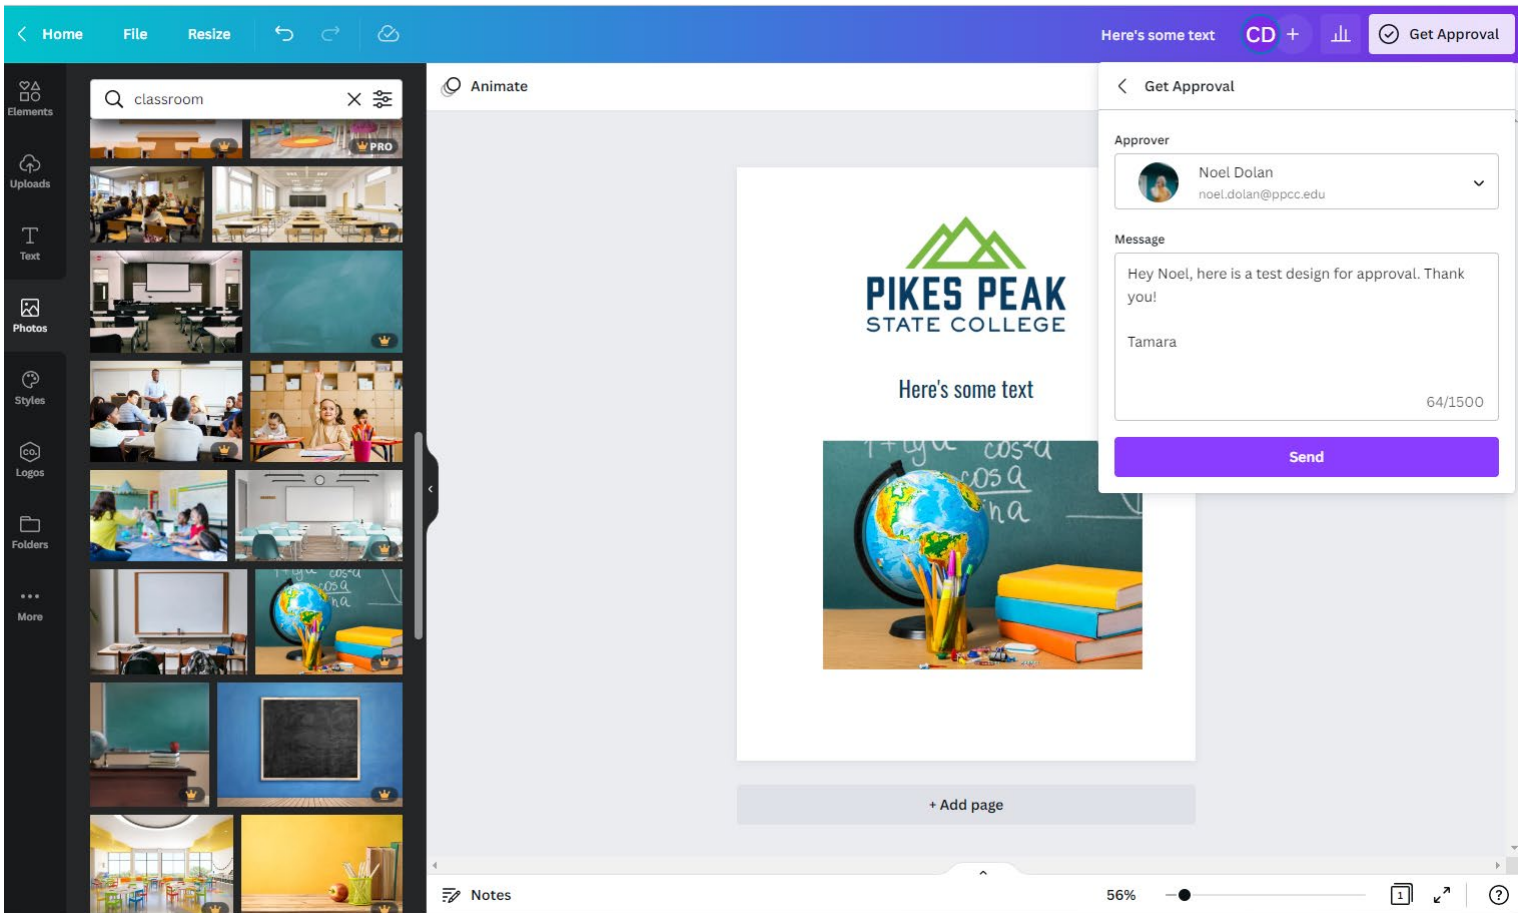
Home File Resize

Here's some text CD + Get Approval

Elements
Uploads
Text
Photos
Styles
Logos
Folders
More

classroom

PRO

Animate

PIKES PEAK
STATE COLLEGE

Here's some text

+ Add page

Get Approval

Approver

Noel Dolan
noel.dolan@ppcc.edu

Message

Hey Noel, here is a test design for approval. Thank you!

Tamara

64/1500

Send

Notes

56%

1

?